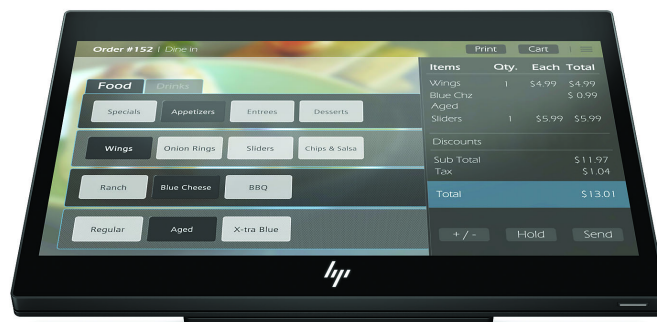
Order #152 | Dine in

Print Cart

Food Drinks

Specials Appetizers Entrees Desserts

Wings Onion Rings Sliders Chips & Salsa

Ranch Blue Cheese BBQ

Regular Aged X-tra Blue

| Items | Qty. | Each | Total |
|---|---|---|---|
| Wings | 1 | $4.99 | $4.99 |
| Blue Chz Aged | | | $ 0.99 |
| Sliders | 1 | $5.99 | $5.99 |

Discounts

Sub Total $11.97
Tax $1.04

Total $13.01

+ / - Hold Send

hp